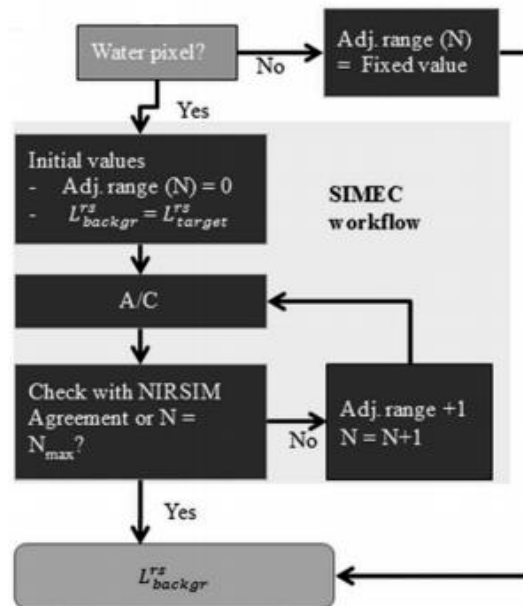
Water pixel?

No

Adj. range (N) = Fixed value

Yes

Initial values
- Adj. range (N) = 0
- $L^{rs}_{backgr} = L^{rs}_{target}$

SIMEC workflow

A/C

Check with NIRSIM Agreement or N = $N_{max}$?

No

Adj. range +1
N = N+1

Yes

$L^{rs}_{backgr}$